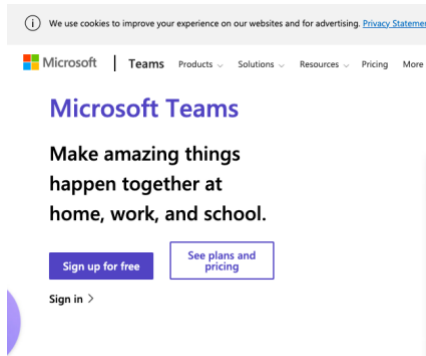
We use cookies to improve your experience on our websites and for advertising. Privacy Statemen

Microsoft | Teams Products Solutions Resources Pricing More

Microsoft Teams

Make amazing things happen together at home, work, and school.

Sign up for free

See plans and pricing

Sign in >